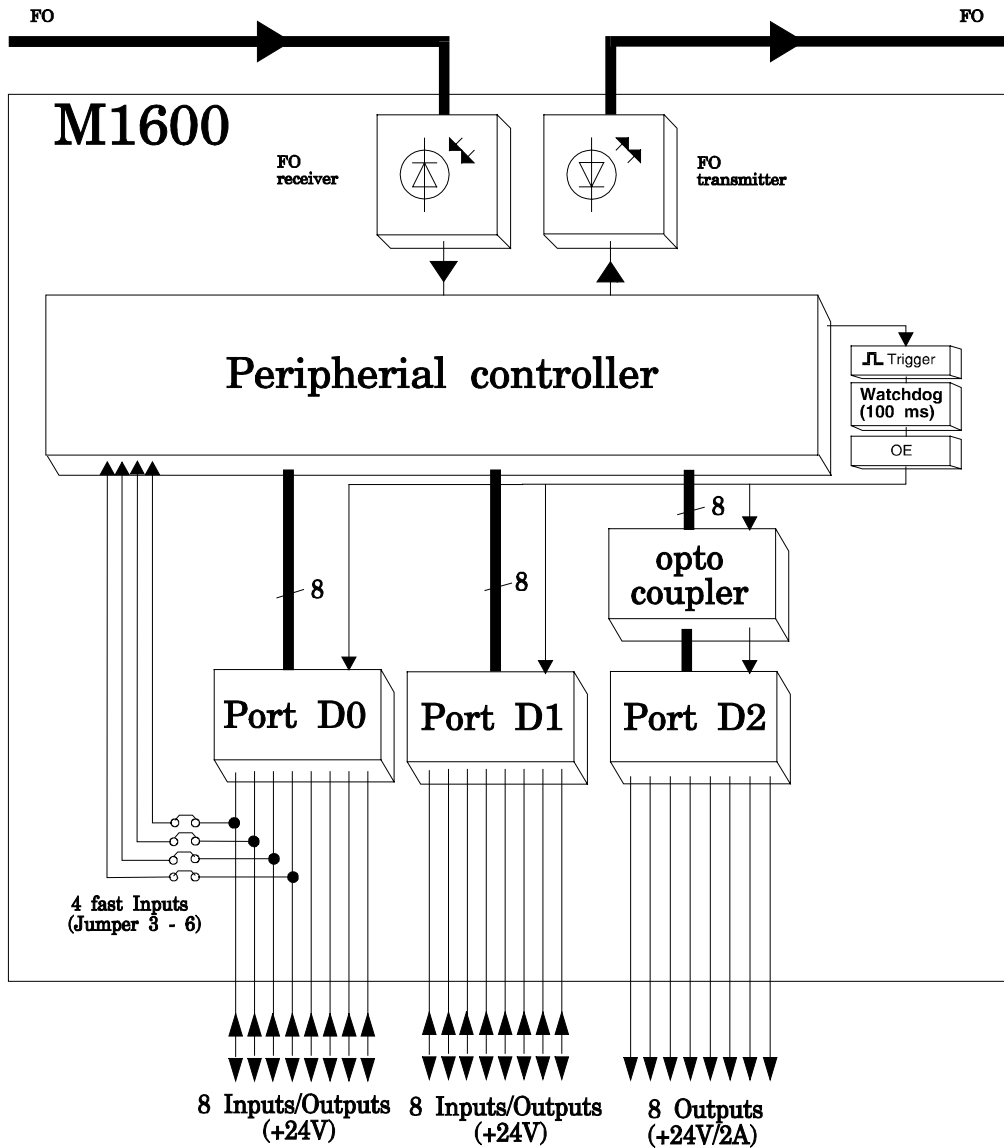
FO

FO

M1600

FO receiver

FO transmitter

Peripherial controller

Trigger

Watchdog (100 ms)

OE

8

8

8

opto coupler

Port D0

Port D1

Port D2

4 fast Inputs (Jumper 3 - 6)

8 Inputs/Outputs (+24V)

8 Inputs/Outputs (+24V)

8 Outputs (+24V/2A)